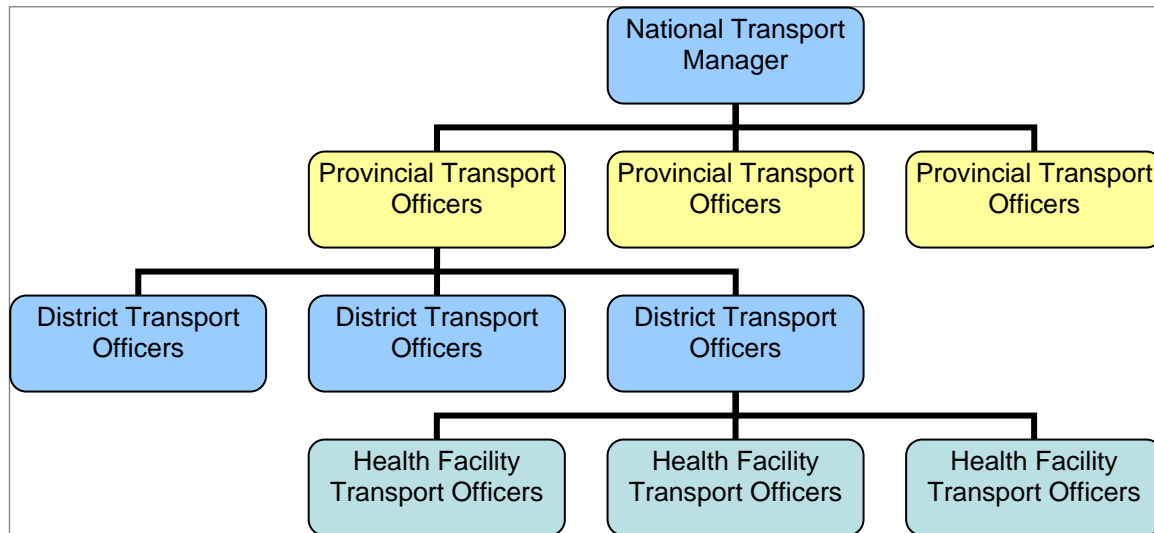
National Transport Manager

Provincial Transport Officers

Provincial Transport Officers

Provincial Transport Officers

District Transport Officers

District Transport Officers

District Transport Officers

Health Facility Transport Officers

Health Facility Transport Officers

Health Facility Transport Officers